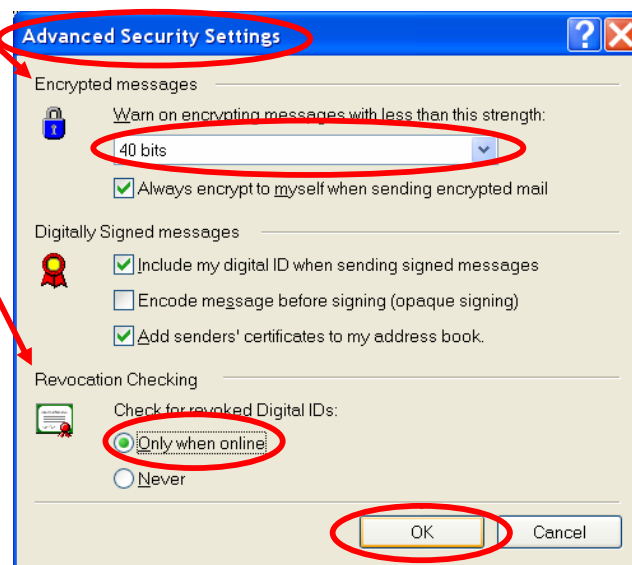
Advanced Security Settings

Encrypted messages

Warn on encrypting messages with less than this strength:

40 bits

Always encrypt to myself when sending encrypted mail

Digitally Signed messages

Include my digital ID when sending signed messages

Encode message before signing (opaque signing)

Add senders' certificates to my address book.

Revocation Checking

Check for revoked Digital IDs:

Only when online

Never

OK

Cancel